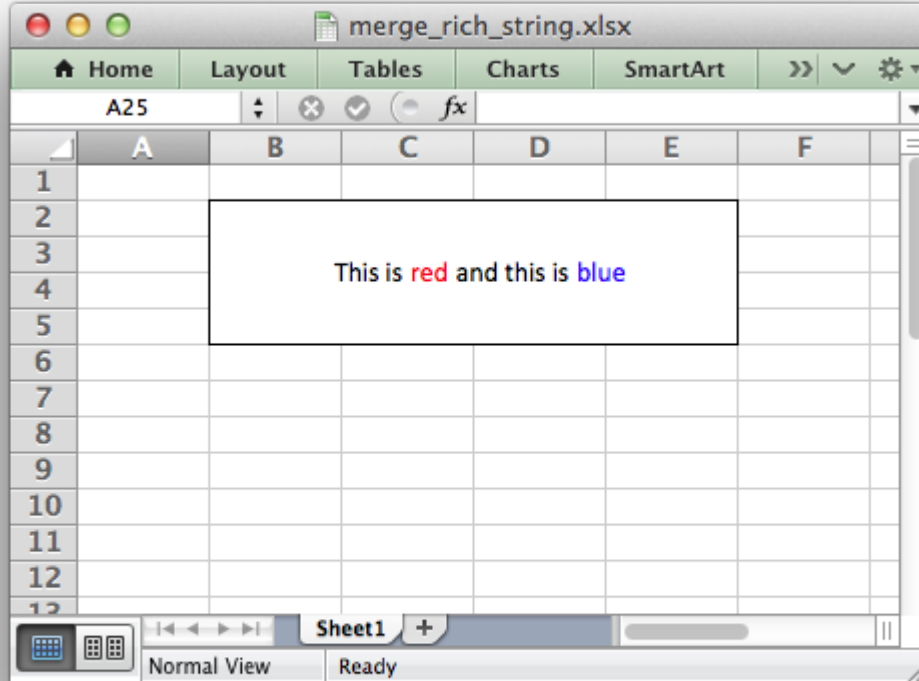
merge_rich_string.xlsx

Home Layout Tables Charts SmartArt

A25 $fx$

| | A | B | C | D | E | F |
|---|---|---|---|---|---|---|
| 1 | | | | | | |
| 2 | | | | | | |
| 3 | | | | | | |
| 4 | | | This is red and this is blue | | | |
| 5 | | | | | | |
| 6 | | | | | | |
| 7 | | | | | | |
| 8 | | | | | | |
| 9 | | | | | | |
| 10 | | | | | | |
| 11 | | | | | | |
| 12 | | | | | | |

Sheet1 +

Normal View Ready